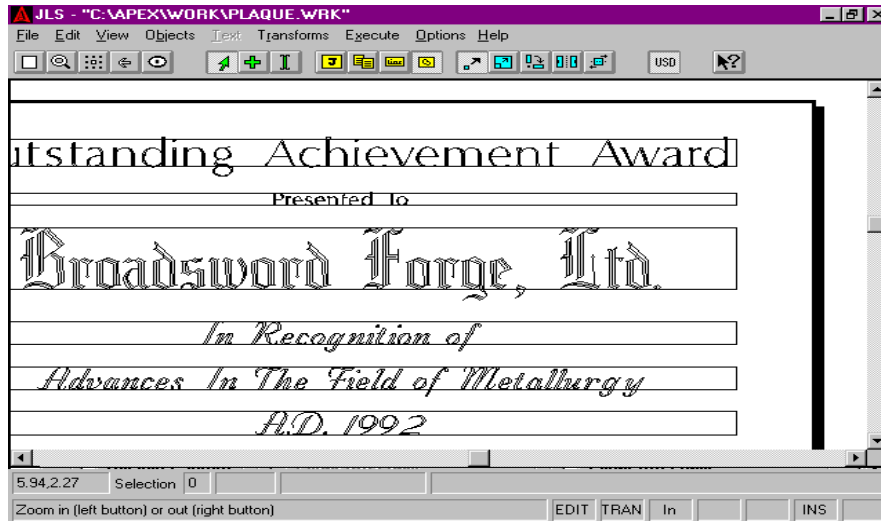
JLS - "C:\APEX\WORK\PLAQUE.WRK"

File Edit View Objects Text Transforms Execute Options Help

USD

utstanding Achievement Award

Presented To

Broadsword Forge, Ltd.

In Recognition of

Advances In The Field of Metallurgy

A.D. 1992

5.94,2.27 Selection 0

Zoom in (left button) or out (right button) EDIT TRAN In INS